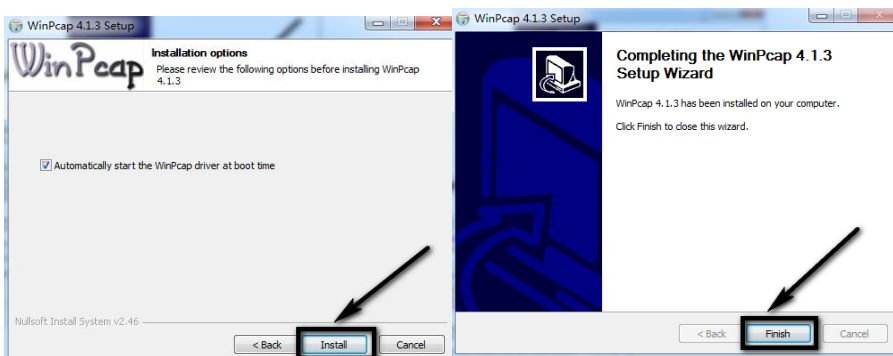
WinPcap 4.1.3 Setup

WinPcap

Installation options

Please review the following options before installing WinPcap 4.1.3

Automatically start the WinPcap driver at boot time

Nullsoft Install System v2.46

< Back Install Cancel

WinPcap 4.1.3 Setup

Completing the WinPcap 4.1.3 Setup Wizard

WinPcap 4.1.3 has been installed on your computer.

Click Finish to close this wizard.

< Back Finish Cancel